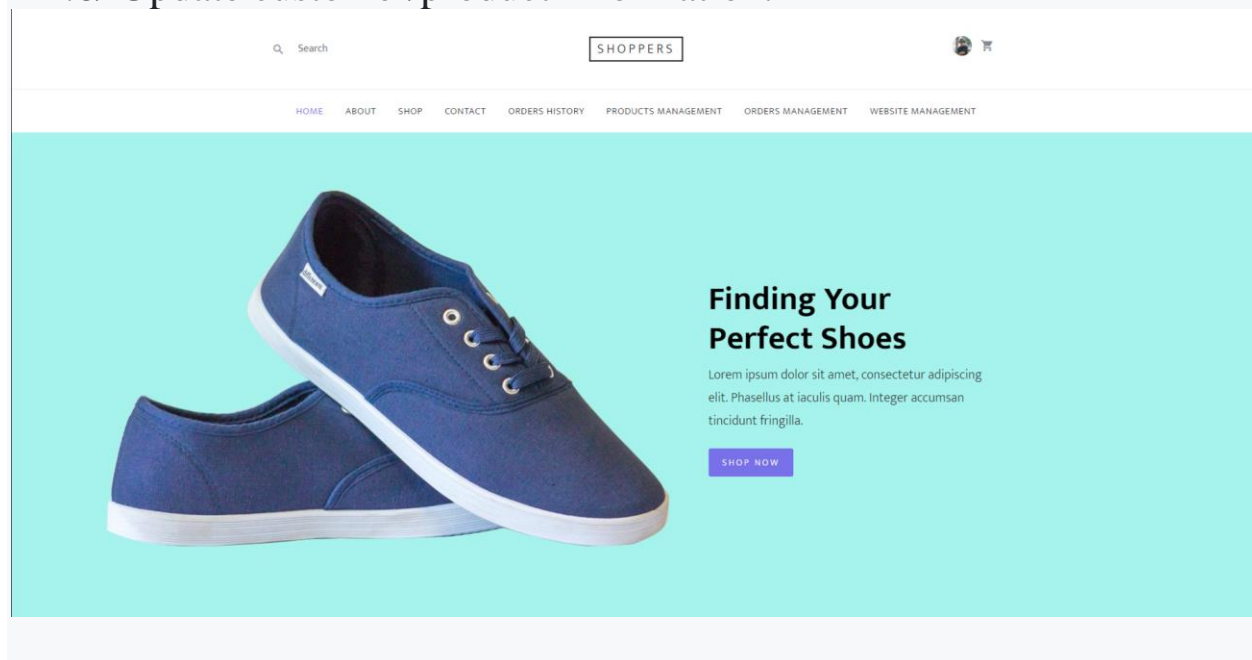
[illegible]

Search

SHOPPERS

HOME ABOUT SHOP CONTACT ORDERS HISTORY PRODUCTS MANAGEMENT ORDERS MANAGEMENT WEBSITE MANAGEMENT

Finding Your Perfect Shoes

Lorem ipsum dolor sit amet, consectetur adipiscing elit. Phasellus at iaculis quam. Integer accumsan tincidunt fringilla.

SHOP NOW